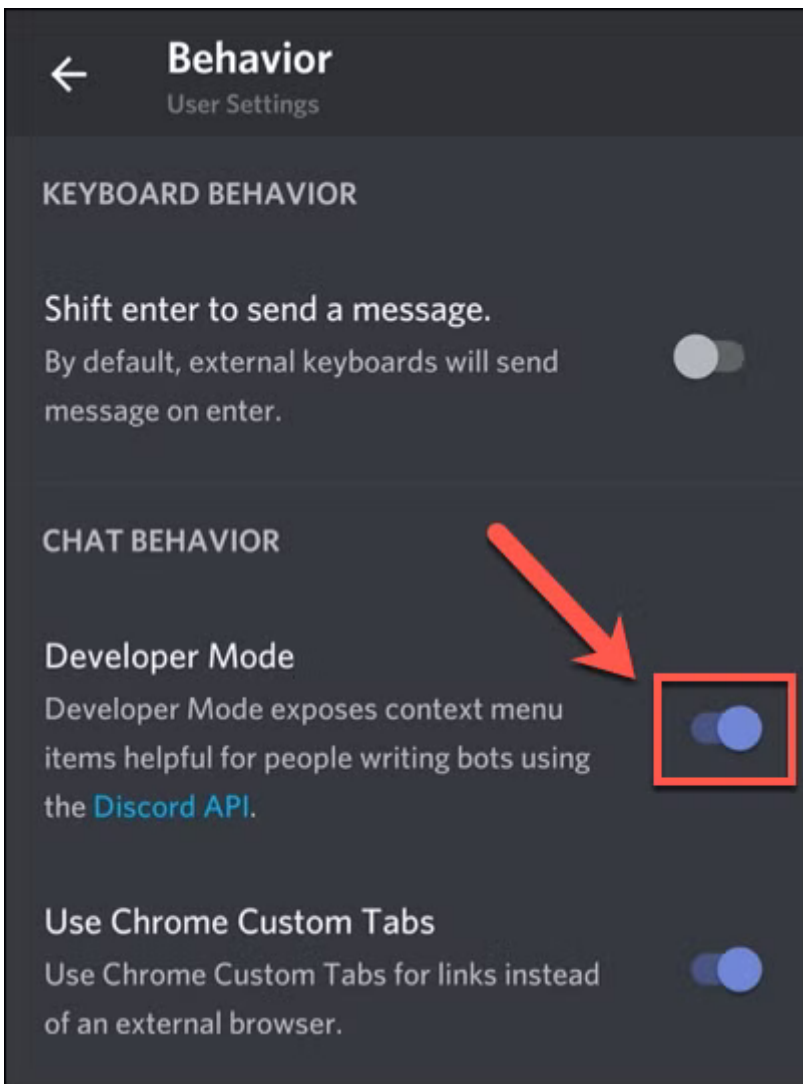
Behavior
User Settings

KEYBOARD BEHAVIOR

Shift enter to send a message.
By default, external keyboards will send message on enter.

CHAT BEHAVIOR

Developer Mode
Developer Mode exposes context menu items helpful for people writing bots using the Discord API.

Use Chrome Custom Tabs
Use Chrome Custom Tabs for links instead of an external browser.